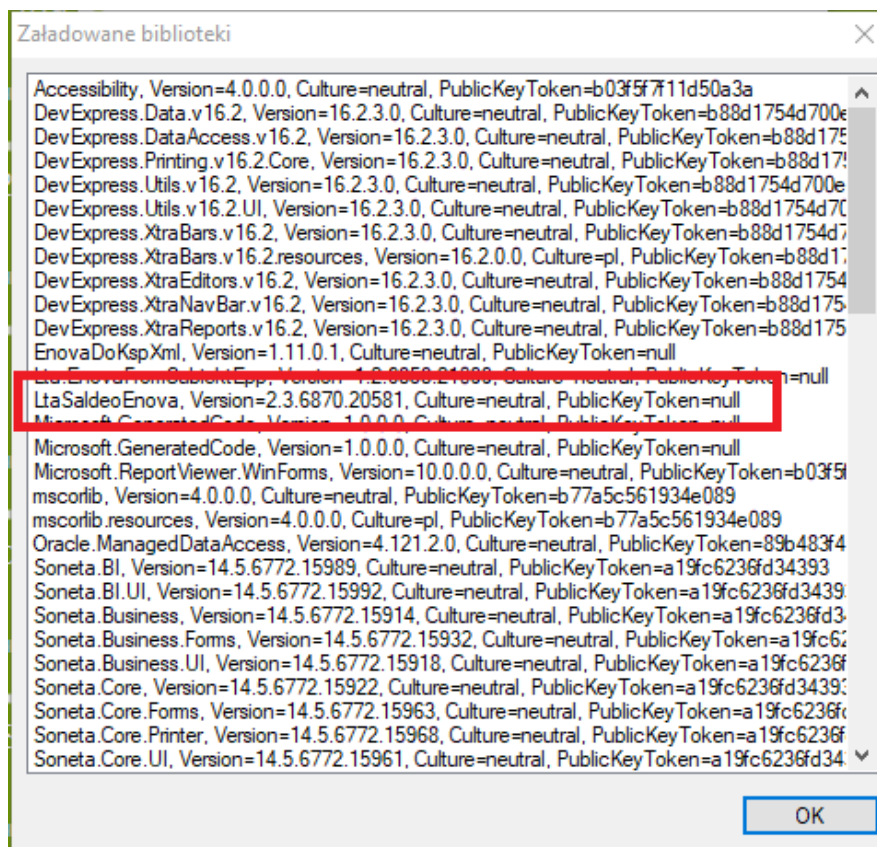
Załadowane biblioteki

Accessibility, Version=4.0.0.0, Culture=neutral, PublicKeyToken=b03f5f7f11d50a3a
DevExpress.Data.v16.2, Version=16.2.3.0, Culture=neutral, PublicKeyToken=b88d1754d700e
DevExpress.DataAccess.v16.2, Version=16.2.3.0, Culture=neutral, PublicKeyToken=b88d175
DevExpress.Printing.v16.2.Core, Version=16.2.3.0, Culture=neutral, PublicKeyToken=b88d175
DevExpress.Utils.v16.2, Version=16.2.3.0, Culture=neutral, PublicKeyToken=b88d1754d700e
DevExpress.Utils.v16.2.UI, Version=16.2.3.0, Culture=neutral, PublicKeyToken=b88d1754d70
DevExpress.XtraBars.v16.2, Version=16.2.3.0, Culture=neutral, PublicKeyToken=b88d1754d7
DevExpress.XtraBars.v16.2.resources, Version=16.2.0.0, Culture=pl, PublicKeyToken=b88d17
DevExpress.XtraEditors.v16.2, Version=16.2.3.0, Culture=neutral, PublicKeyToken=b88d1754
DevExpress.XtraNavBar.v16.2, Version=16.2.3.0, Culture=neutral, PublicKeyToken=b88d175
DevExpress.XtraReports.v16.2, Version=16.2.3.0, Culture=neutral, PublicKeyToken=b88d175
EnovaDoKspXml, Version=1.11.0.1, Culture=neutral, PublicKeyToken=null
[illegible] Culture=neutral, PublicKeyToken=null
LtaSaldeoEnova, Version=2.3.6870.20581, Culture=neutral, PublicKeyToken=null
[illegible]
Microsoft.GeneratedCode, Version=1.0.0.0, Culture=neutral, PublicKeyToken=null
Microsoft.ReportViewer.WinForms, Version=10.0.0.0, Culture=neutral, PublicKeyToken=b03f5f
mscorlib, Version=4.0.0.0, Culture=neutral, PublicKeyToken=b77a5c561934e089
mscorlib.resources, Version=4.0.0.0, Culture=pl, PublicKeyToken=b77a5c561934e089
Oracle.ManagedDataAccess, Version=4.121.2.0, Culture=neutral, PublicKeyToken=89b483f4
Soneta.BI, Version=14.5.6772.15989, Culture=neutral, PublicKeyToken=a19fc6236fd34393
Soneta.BI.UI, Version=14.5.6772.15992, Culture=neutral, PublicKeyToken=a19fc6236fd3439
Soneta.Business, Version=14.5.6772.15914, Culture=neutral, PublicKeyToken=a19fc6236fd3
Soneta.Business.Forms, Version=14.5.6772.15932, Culture=neutral, PublicKeyToken=a19fc62
Soneta.Business.UI, Version=14.5.6772.15918, Culture=neutral, PublicKeyToken=a19fc6236f
Soneta.Core, Version=14.5.6772.15922, Culture=neutral, PublicKeyToken=a19fc6236fd3439
Soneta.Core.Forms, Version=14.5.6772.15963, Culture=neutral, PublicKeyToken=a19fc6236f
Soneta.Core.Printer, Version=14.5.6772.15968, Culture=neutral, PublicKeyToken=a19fc6236f
Soneta.Core.UI, Version=14.5.6772.15961, Culture=neutral, PublicKeyToken=a19fc6236fd34

OK